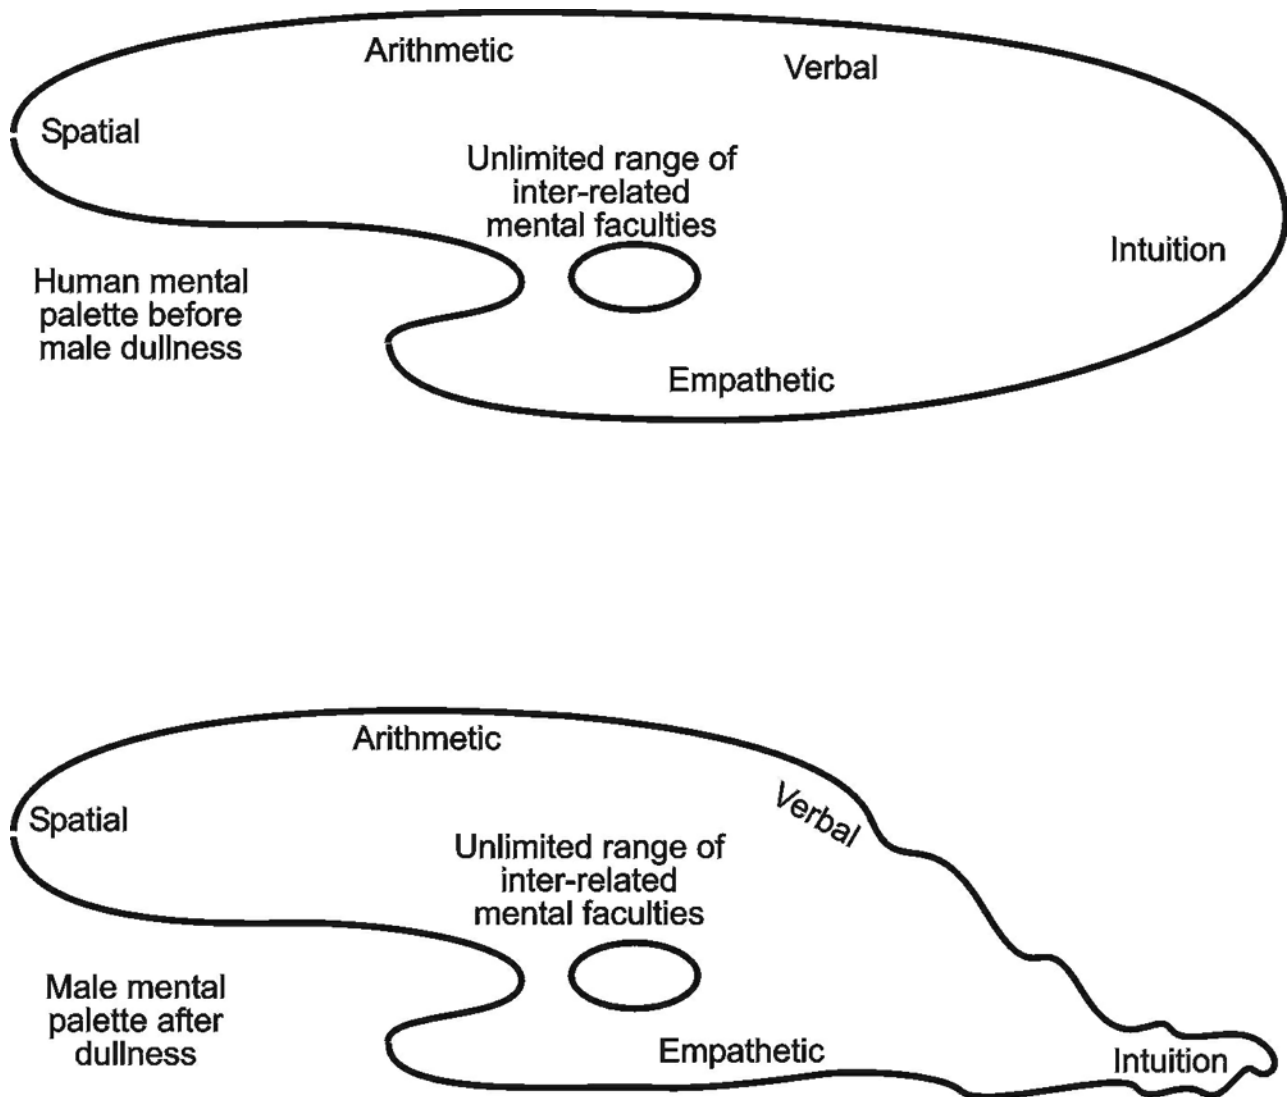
Arithmetic

Verbal

Spatial

Unlimited range of inter-related mental faculties

Intuition

Human mental palette before male dullness

Empathetic

Arithmetic

Spatial

Verbal

Unlimited range of inter-related mental faculties

Male mental palette after dullness

Empathetic

Intuition